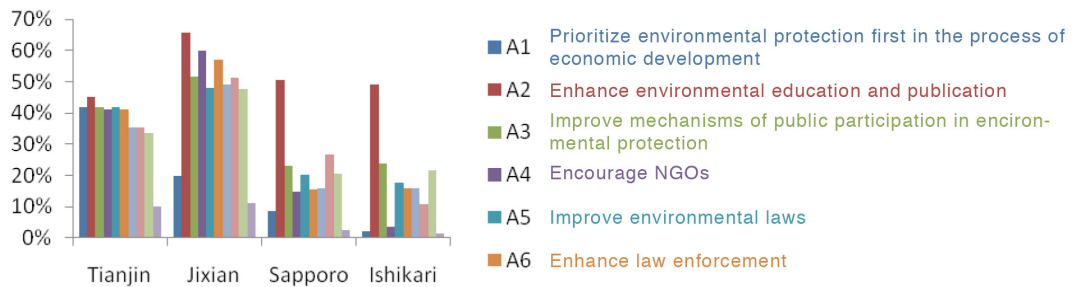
70%
60%
50%
40%
30%
20%
10%
0%

Tianjin Jixian Sapporo Ishikari

A1 Prioritize environmental protection first in the process of economic development
A2 Enhance environmental education and publication
A3 Improve mechanisms of public participation in encironmental protection
A4 Encourage NGOs
A5 Improve environmental laws
A6 Enhance law enforcement